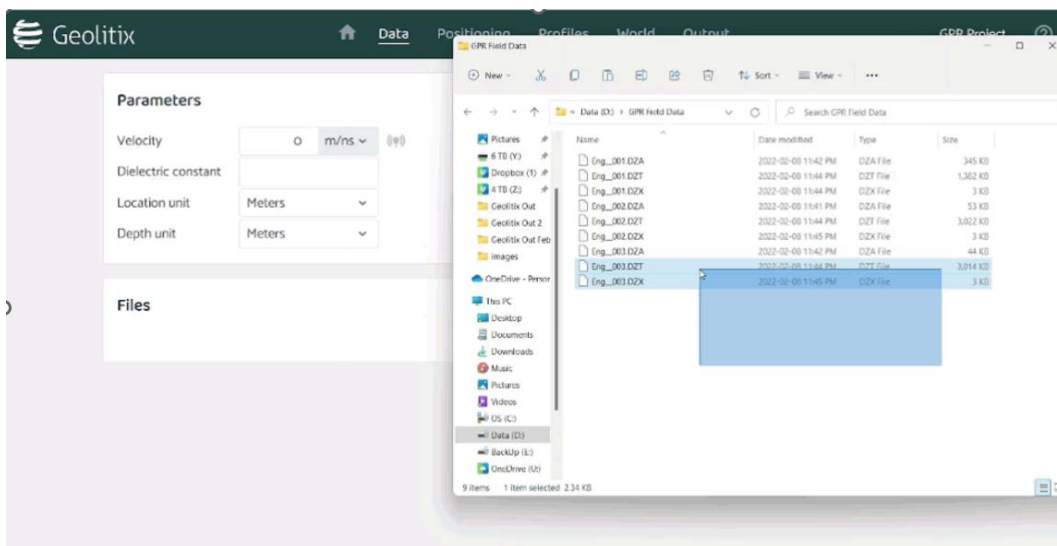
Geolitix

Data Positioning Profiles World Output

GPR Project

GPR Field Data

New Sort View ...

Data (D:) > GPR Field Data

Search GPR Field Data

Parameters

Velocity 0 m/ns

Dielectric constant

Location unit Meters

Depth unit Meters

Files

Pictures
6 TB (Y:)
Dropbox (1)
4 TB (Z:)
Geolitix Out
Geolitix Out 2
Geolitix Out Feb
images
OneDrive - Person
This PC
Desktop
Documents
Downloads
Music
Pictures
Videos
OS (C:)
Data (D:)
BackUp (E:)
OneDrive (U:)

| Name | Date modified | Type | Size |
|---|---|---|---|
| Eng_001.DZA | 2022-02-08 11:42 PM | DZA File | 345 KB |
| Eng_001.DZT | 2022-02-08 11:44 PM | DZT File | 1,302 KB |
| Eng_001.DZX | 2022-02-08 11:44 PM | DZX File | 3 KB |
| Eng_002.DZA | 2022-02-08 11:41 PM | DZA File | 53 KB |
| Eng_002.DZT | 2022-02-08 11:44 PM | DZT File | 3,022 KB |
| Eng_002.DZX | 2022-02-08 11:45 PM | DZX File | 3 KB |
| Eng_003.DZA | 2022-02-08 11:42 PM | DZA File | 44 KB |
| Eng_003.DZT | 2022-02-08 11:44 PM | DZT File | 3,014 KB |
| Eng_003.DZX | 2022-02-08 11:45 PM | DZX File | 3 KB |

9 items 1 item selected 2.34 KB